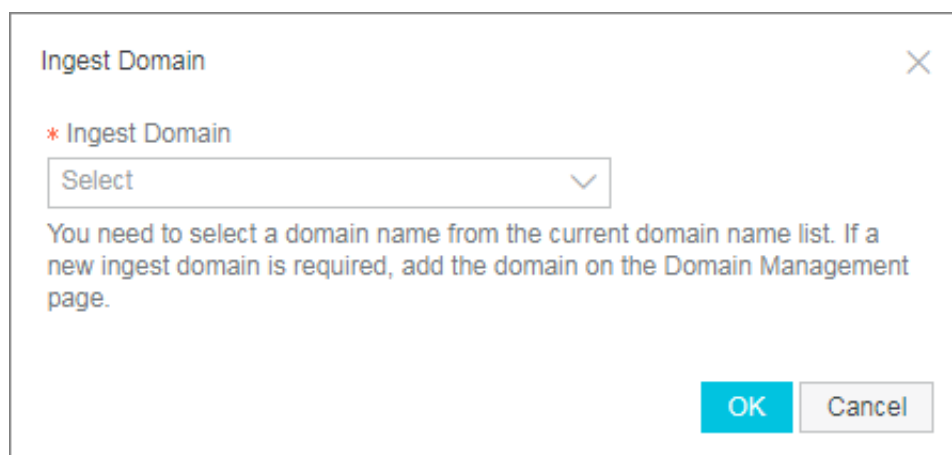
Ingest Domain

* Ingest Domain

Select

You need to select a domain name from the current domain name list. If a new ingest domain is required, add the domain on the Domain Management page.

OK Cancel